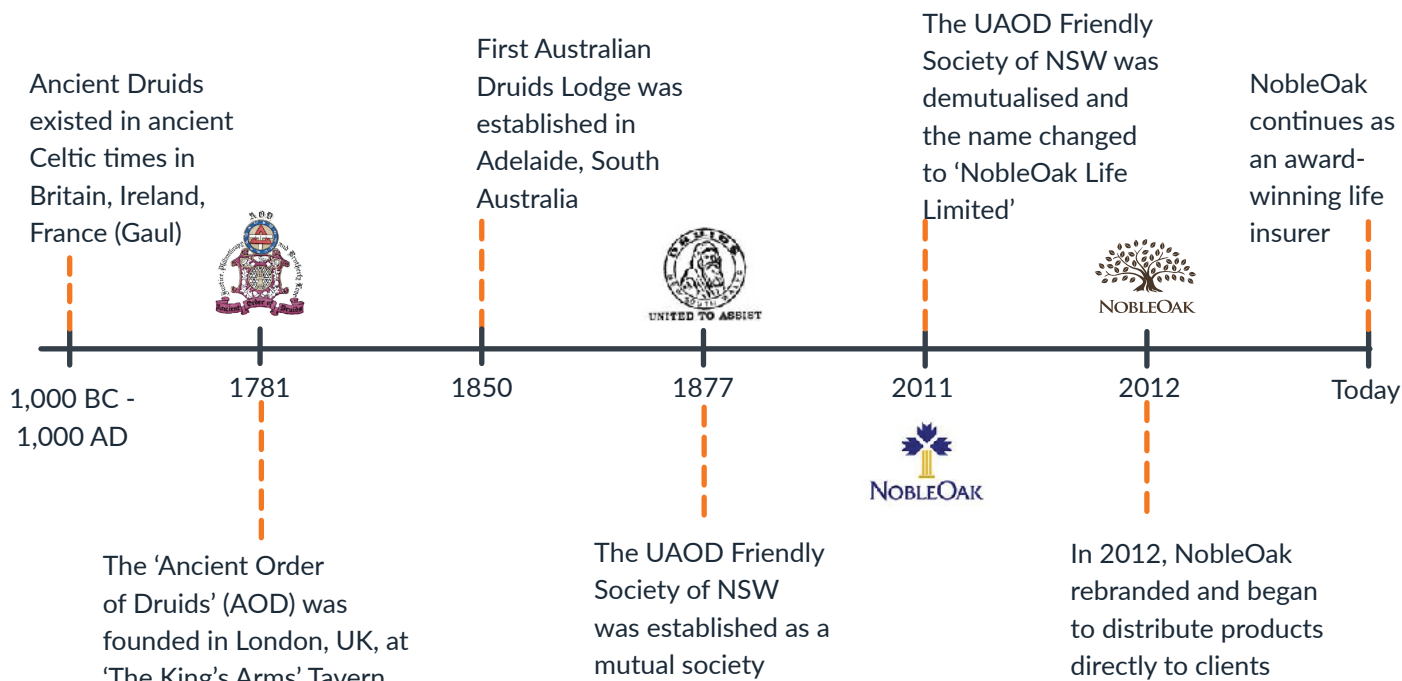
Ancient Druids existed in ancient Celtic times in Britain, Ireland, France (Gaul)

1,000 BC - 1,000 AD

A.O.D.

1781

The 'Ancient Order of Druids' (AOD) was founded in London, UK, at 'The King's Arms' Tavern

First Australian Druids Lodge was established in Adelaide, South Australia

1850

UNITED TO ASSIST

1877

The UAOD Friendly Society of NSW was established as a mutual society

The UAOD Friendly Society of NSW was demutualised and the name changed to 'NobleOak Life Limited'

2011

NOBLEOAK

NOBLEOAK

2012

In 2012, NobleOak rebranded and began to distribute products directly to clients

NobleOak continues as an award-winning life insurer

Today